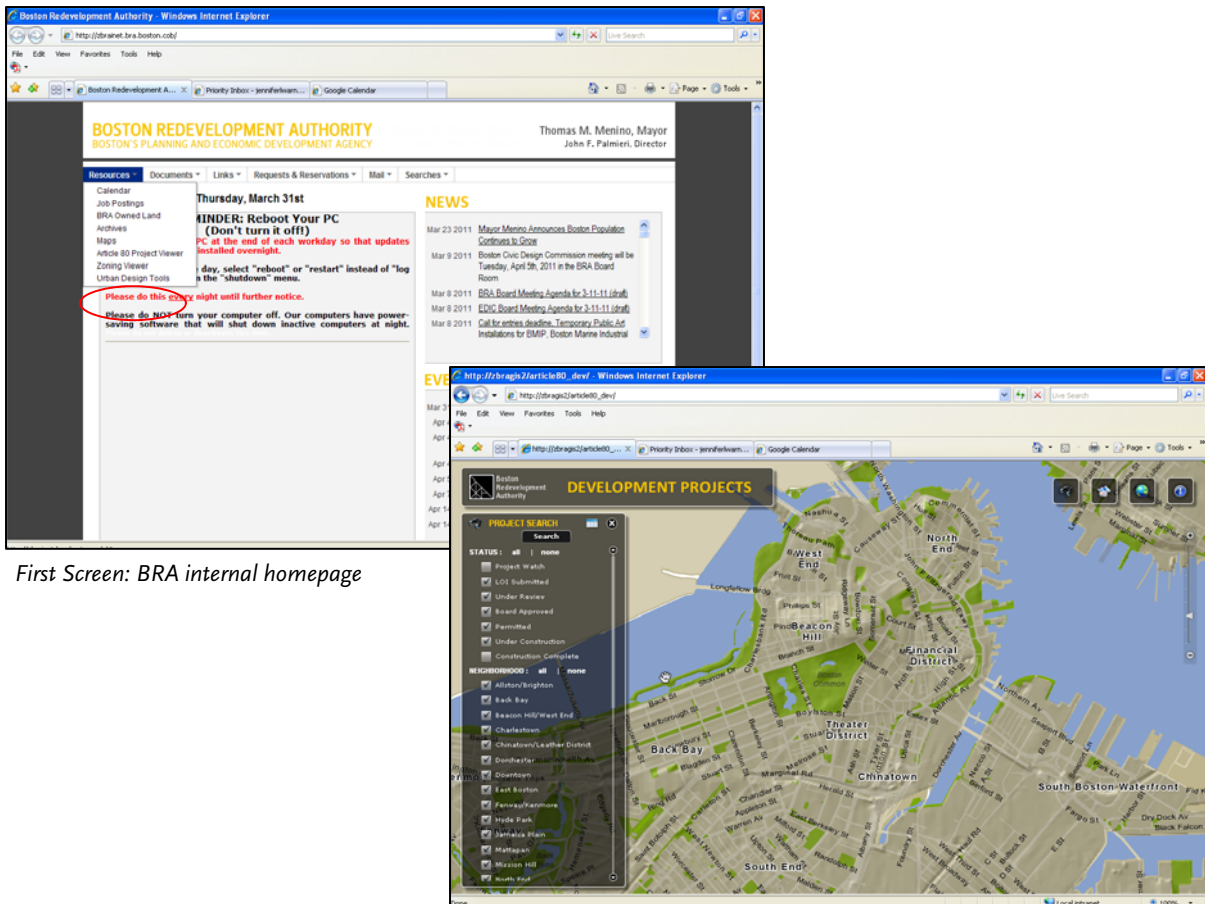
Boston Redevelopment Authority - Windows Internet Explorer

http://zbrainet.bra.boston.cob/

Live Search

File Edit View Favorites Tools Help

Boston Redevelopment A... Priority Inbox - jenniferlwarn... Google Calendar

Page Tools

BOSTON REDEVELOPMENT AUTHORITY
BOSTON'S PLANNING AND ECONOMIC DEVELOPMENT AGENCY

Thomas M. Menino, Mayor
John F. Palmieri, Director

Resources Documents Links Requests & Reservations Mail Searches

Calendar
Job Postings
BRA Owned Land
Archives
Maps
Article 80 Project Viewer
Zoning Viewer
Urban Design Tools

Thursday, March 31st

MINDER: Reboot Your PC (Don't turn it off!)

PC at the end of each workday so that updates installed overnight.

day, select "reboot" or "restart" instead of "log the "shutdown" menu.

Please do this every night until further notice.

Please do NOT turn your computer off. Our computers have power-saving software that will shut down inactive computers at night.

NEWS

Mar 23 2011 Mayor Menino Announces Boston Population Continues to Grow

Mar 9 2011 Boston Civic Design Commission meeting will be Tuesday, April 5th, 2011 in the BRA Board Room

Mar 8 2011 BRA Board Meeting Agenda for 3-11-11 (draft)

Mar 8 2011 EDIC Board Meeting Agenda for 3-11-11 (draft)

Mar 8 2011 Call for entries deadline, Temporary Public Art Installations for BMIP, Boston Marine Industrial

EVE

First Screen: BRA internal homepage

http://zbragis2/article80_dev/ - Windows Internet Explorer

http://zbragis2/article80_dev/

Live Search

File Edit View Favorites Tools Help

http://zbragis2/article80_... Priority Inbox - jenniferlwarn... Google Calendar

Page Tools

Boston Redevelopment Authority

DEVELOPMENT PROJECTS

PROJECT SEARCH

Search

STATUS: all | none

Project Watch
LOI Submitted
Under Review
Board Approved
Permitted
Under Construction
Construction Complete

NEIGHBORHOOD: all | none

Allston/Brighton
Back Bay
Beacon Hill/West End
Charlestown
Chinatown/Leather District
Dorchester
Downtown
East Boston
Fenway/Kenmore
Hyde Park
Jamaica Plain
Mattapan
Mission Hill
North End

West End
North End
Beacon Hill
Financial District
Theater District
Back Bay
Chinatown
South Boston Waterfront
South End
Longfellow Bridge
Boston Common
Storrow Dr
Marlborough St
Boylston St
Northern Av
Black Falcon
Local intranet